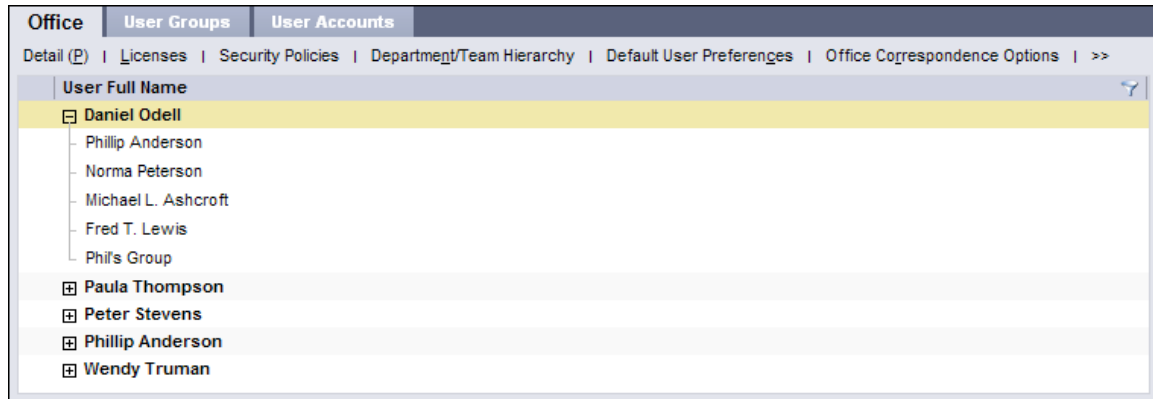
Office | User Groups | User Accounts

Detail (P) | Licenses | Security Policies | Department/Team Hierarchy | Default User Preferences | Office Correspondence Options | >>

User Full Name

Daniel Odell
Phillip Anderson
Norma Peterson
Michael L. Ashcroft
Fred T. Lewis
Phil's Group
Paula Thompson
Peter Stevens
Phillip Anderson
Wendy Truman